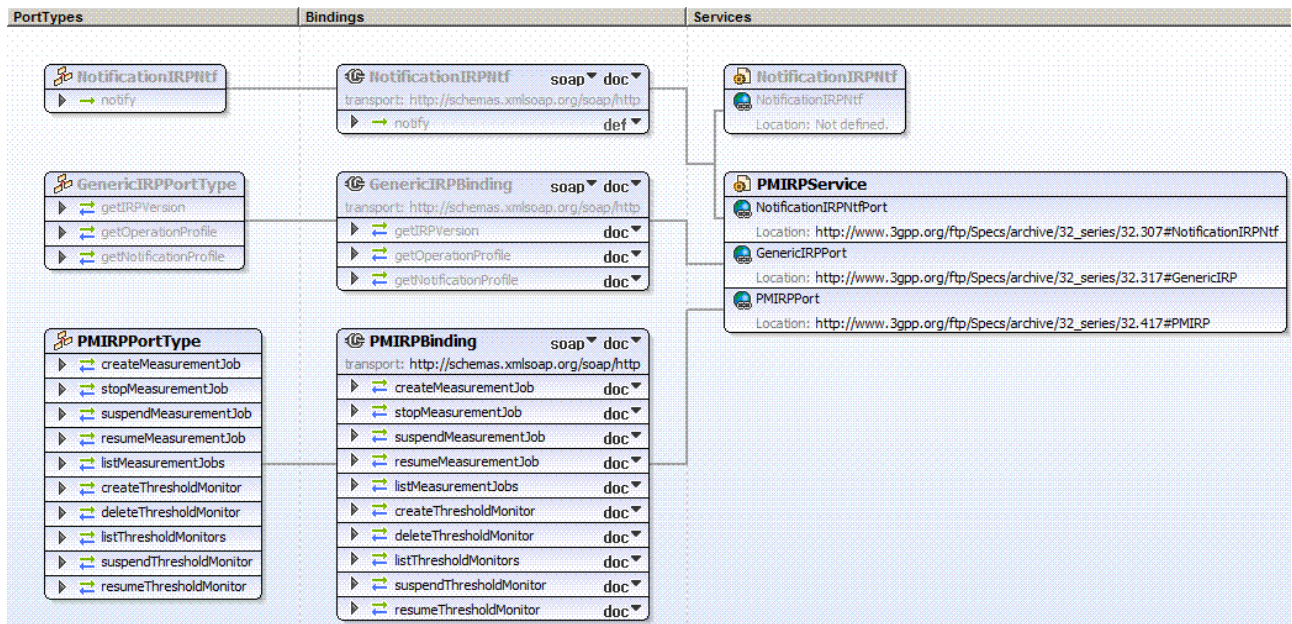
PortTypes | Bindings | Services

NotificationIRPNtf
notify

NotificationIRPNtf soap doc
transport: http://schemas.xmlsoap.org/soap/http
notify def

NotificationIRPNtf
NotificationIRPNtf
Location: Not defined.

GenericIRPPortType
getIRPVersion
getOperationProfile
getNotificationProfile

GenericIRPBinding soap doc
transport: http://schemas.xmlsoap.org/soap/http
getIRPVersion doc
getOperationProfile doc
getNotificationProfile doc

PMIRPService
NotificationIRPNtfPort
Location: http://www.3gpp.org/ftp/Specs/archive/32_series/32.307#NotificationIRPNtf
GenericIRPPort
Location: http://www.3gpp.org/ftp/Specs/archive/32_series/32.317#GenericIRP
PMIRPPort
Location: http://www.3gpp.org/ftp/Specs/archive/32_series/32.417#PMIRP

PMIRPPortType
createMeasurementJob
stopMeasurementJob
suspendMeasurementJob
resumeMeasurementJob
listMeasurementJobs
createThresholdMonitor
deleteThresholdMonitor
listThresholdMonitors
suspendThresholdMonitor
resumeThresholdMonitor

PMIRPBinding soap doc
transport: http://schemas.xmlsoap.org/soap/http
createMeasurementJob doc
stopMeasurementJob doc
suspendMeasurementJob doc
resumeMeasurementJob doc
listMeasurementJobs doc
createThresholdMonitor doc
deleteThresholdMonitor doc
listThresholdMonitors doc
suspendThresholdMonitor doc
resumeThresholdMonitor doc